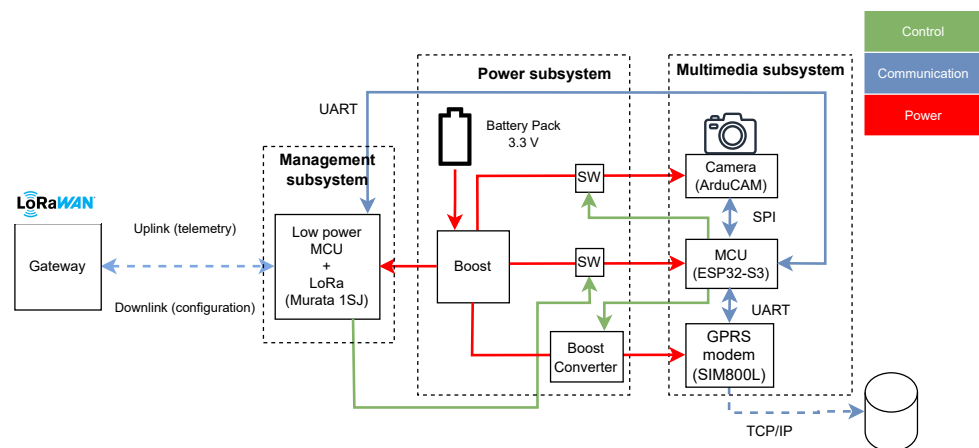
Control

Communication

Power

Power subsystem

Multimedia subsystem

UART

Battery Pack
3.3 V

Management subsystem

LoRaWAN

Gateway

Uplink (telemetry)

Downlink (configuration)

Low power MCU + LoRa (Murata 1SJ)

Boost

SW

SW

Boost Converter

Camera (ArduCAM)

SPI

MCU (ESP32-S3)

UART

GPRS modem (SIM800L)

TCP/IP